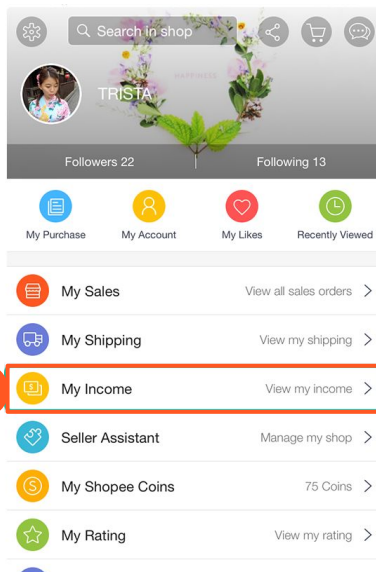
Search in shop

TRISTA

HAPPINESS

Followers 22

Following 13

My Purchase

My Account

My Likes

Recently Viewed

My Sales

View all sales orders

My Shipping

View my shipping

My Income

View my income

Seller Assistant

Manage my shop

My Shopee Coins

75 Coins

My Rating

View my rating